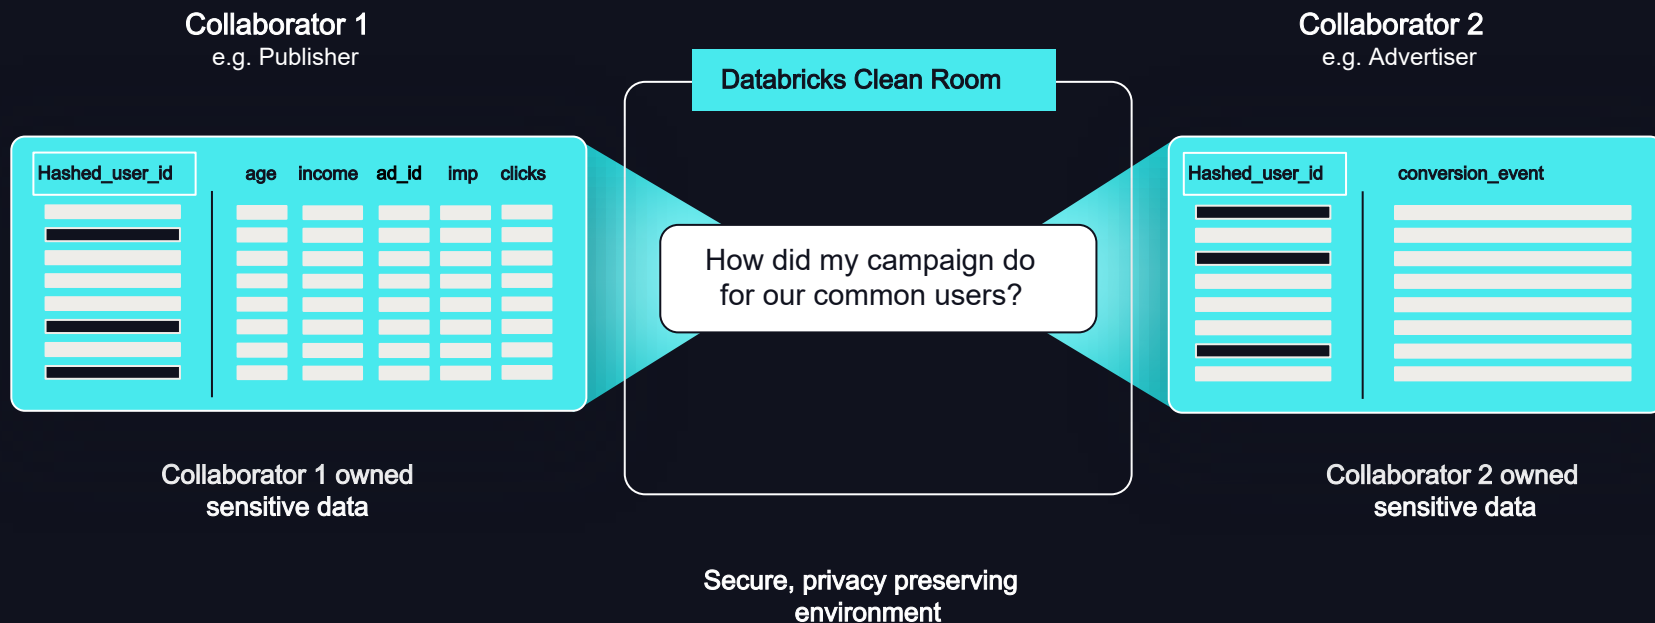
Collaborator 1
e.g. Publisher

Databricks Clean Room

Collaborator 2
e.g. Advertiser

| Hashed_user_id | age | income | ad_id | imp | clicks |
|---|---|---|---|---|---|

How did my campaign do for our common users?

| Hashed_user_id | conversion_event |
|---|---|

Collaborator 1 owned sensitive data

Collaborator 2 owned sensitive data

Secure, privacy preserving environment